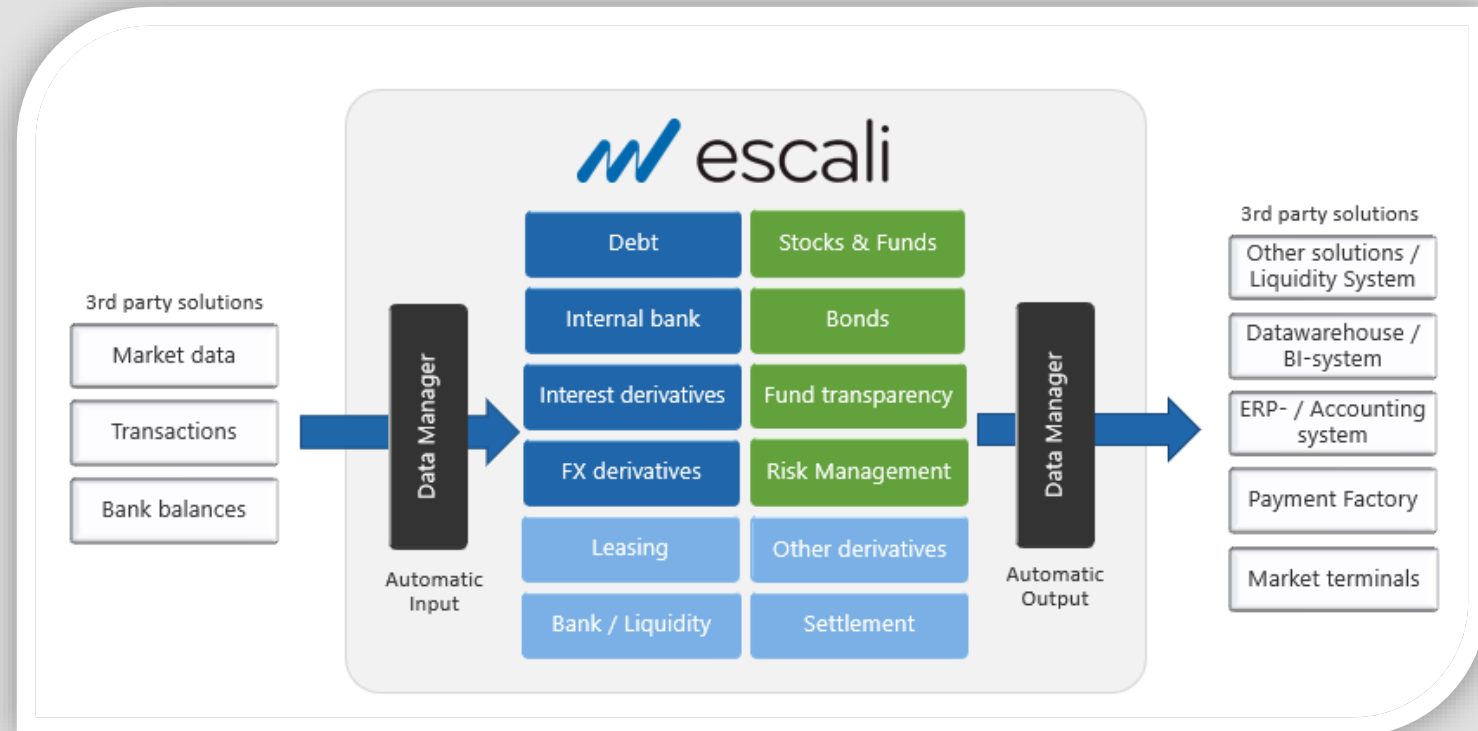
3rd party solutions

Market data

Transactions

Bank balances

Data Manager

Automatic Input

escali

Debt

Internal bank

Interest derivatives

FX derivatives

Leasing

Bank / Liquidity

Stocks & Funds

Bonds

Fund transparency

Risk Management

Other derivatives

Settlement

Data Manager

Automatic Output

3rd party solutions

Other solutions / Liquidity System

Datawarehouse / BI-system

ERP- / Accounting system

Payment Factory

Market terminals